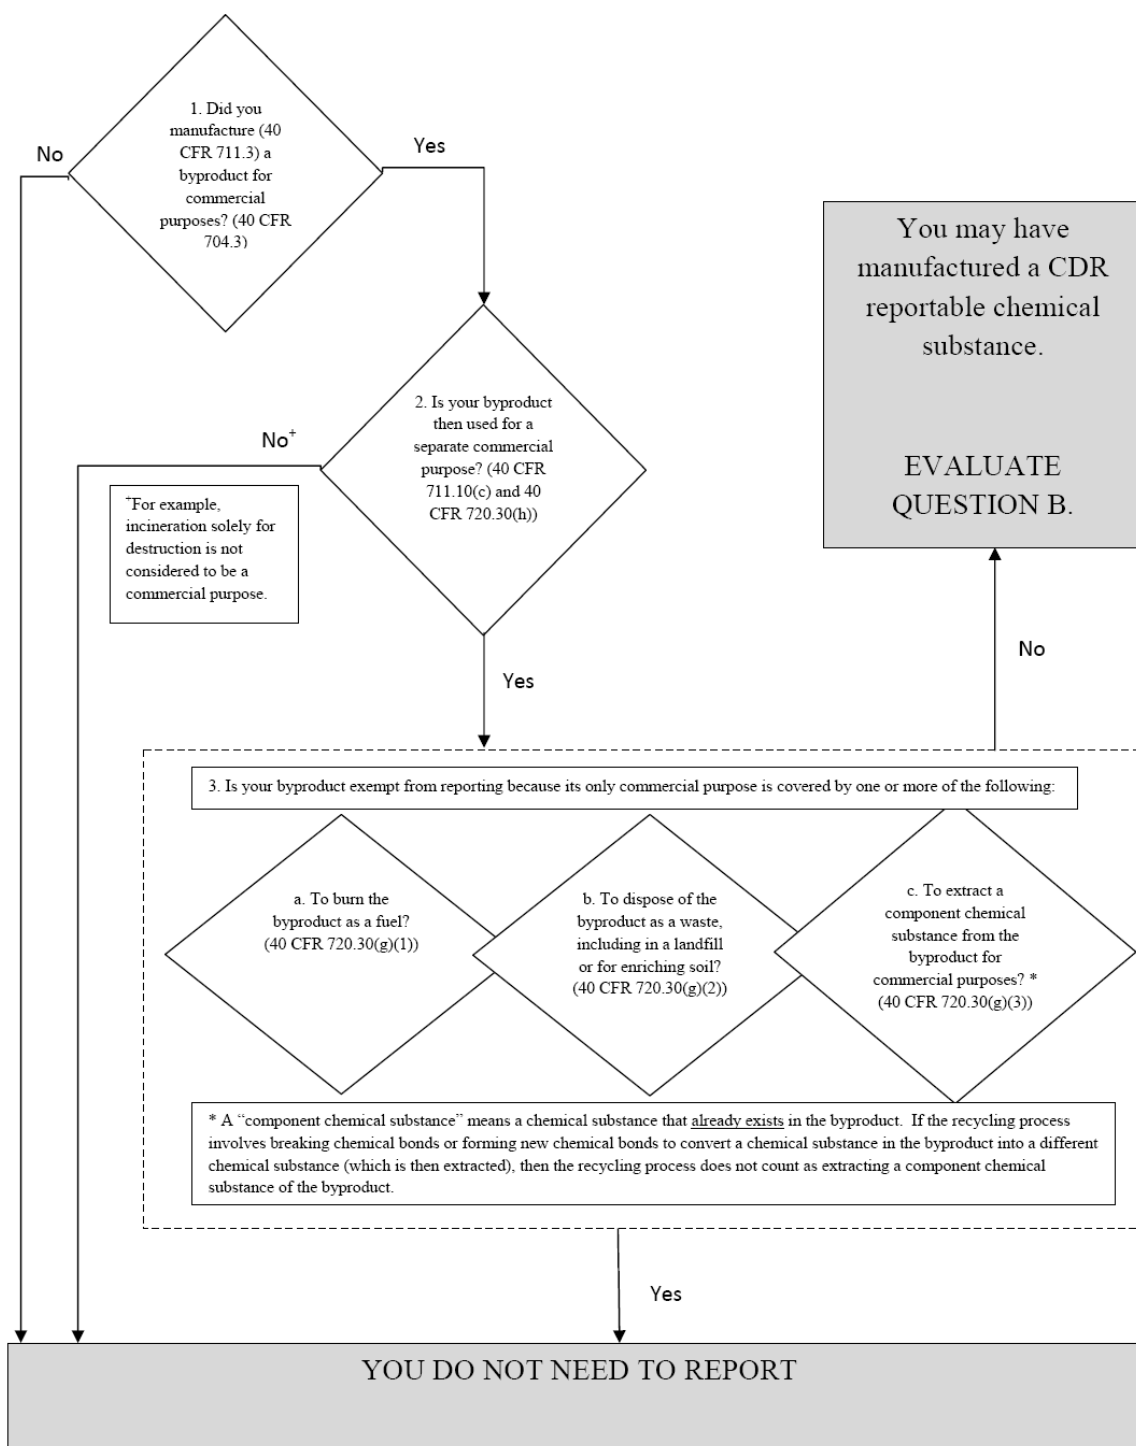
1. Did you manufacture (40 CFR 711.3) a byproduct for commercial purposes? (40 CFR 704.3)

No

Yes

You may have manufactured a CDR reportable chemical substance.

EVALUATE QUESTION B.

2. Is your byproduct then used for a separate commercial purpose? (40 CFR 711.10(c) and 40 CFR 720.30(h))

No$^{+}$

$^{+}$For example, incineration solely for destruction is not considered to be a commercial purpose.

Yes

No

3. Is your byproduct exempt from reporting because its only commercial purpose is covered by one or more of the following:

a. To burn the byproduct as a fuel? (40 CFR 720.30(g)(1))

b. To dispose of the byproduct as a waste, including in a landfill or for enriching soil? (40 CFR 720.30(g)(2))

c. To extract a component chemical substance from the byproduct for commercial purposes? * (40 CFR 720.30(g)(3))

* A "component chemical substance" means a chemical substance that already exists in the byproduct. If the recycling process involves breaking chemical bonds or forming new chemical bonds to convert a chemical substance in the byproduct into a different chemical substance (which is then extracted), then the recycling process does not count as extracting a component chemical substance of the byproduct.

Yes

YOU DO NOT NEED TO REPORT